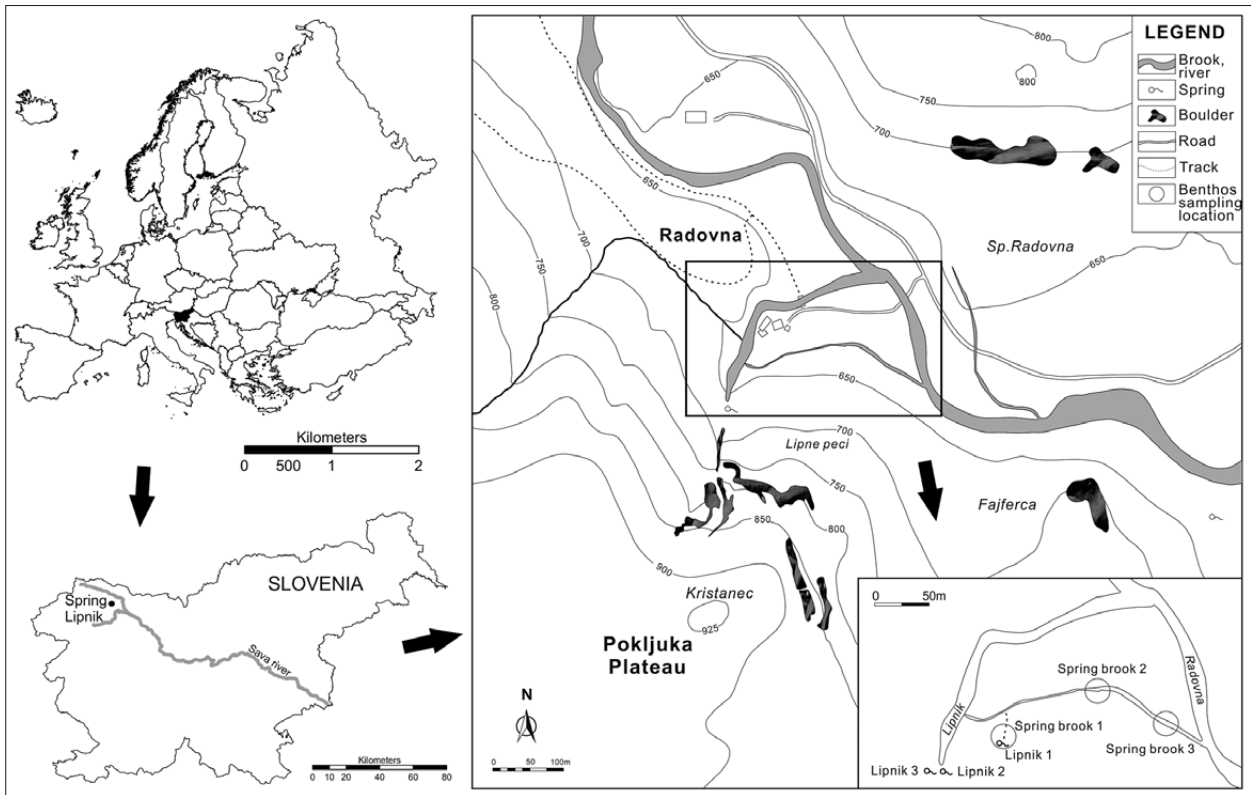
Kilometers
0 500 1 2

SLOVENIA
Spring Lipnik
Sava river

Kilometers
0 10 20 40 60 80

LEGEND
Brook, river
Spring
Boulder
Road
Track
Benthos sampling location

800
800
750
650
700
650
700
750
800
Radovna
Sp.Radovna
650
650
700
Lipne peci
750
850
800
900
Fajferca
Kristanec
925
Pokljuka Plateau
N
0 50 100m

0 50m
Lipnik
Radovna
Spring brook 2
Spring brook 1
Lipnik 1
Spring brook 3
Lipnik 3
Lipnik 2